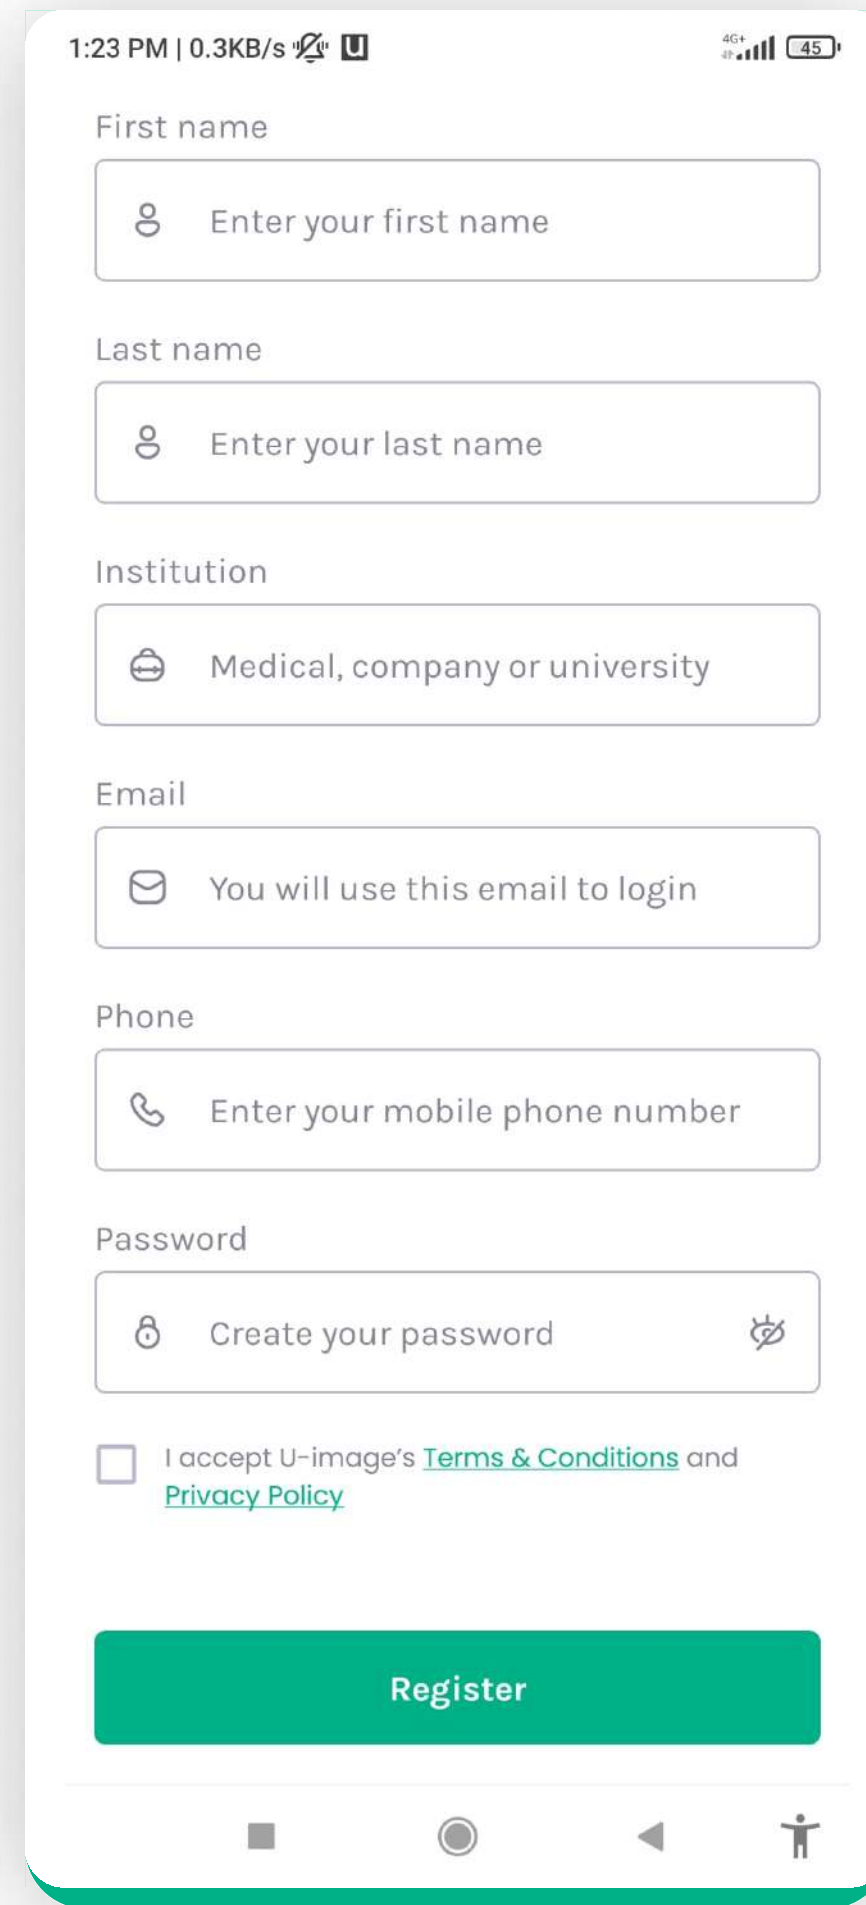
1:23 PM | 0.3KB/s U

4G+ 45

First name

Enter your first name

Last name

Enter your last name

Institution

Medical, company or university

Email

You will use this email to login

Phone

Enter your mobile phone number

Password

Create your password

I accept U-image's Terms & Conditions and Privacy Policy

Register